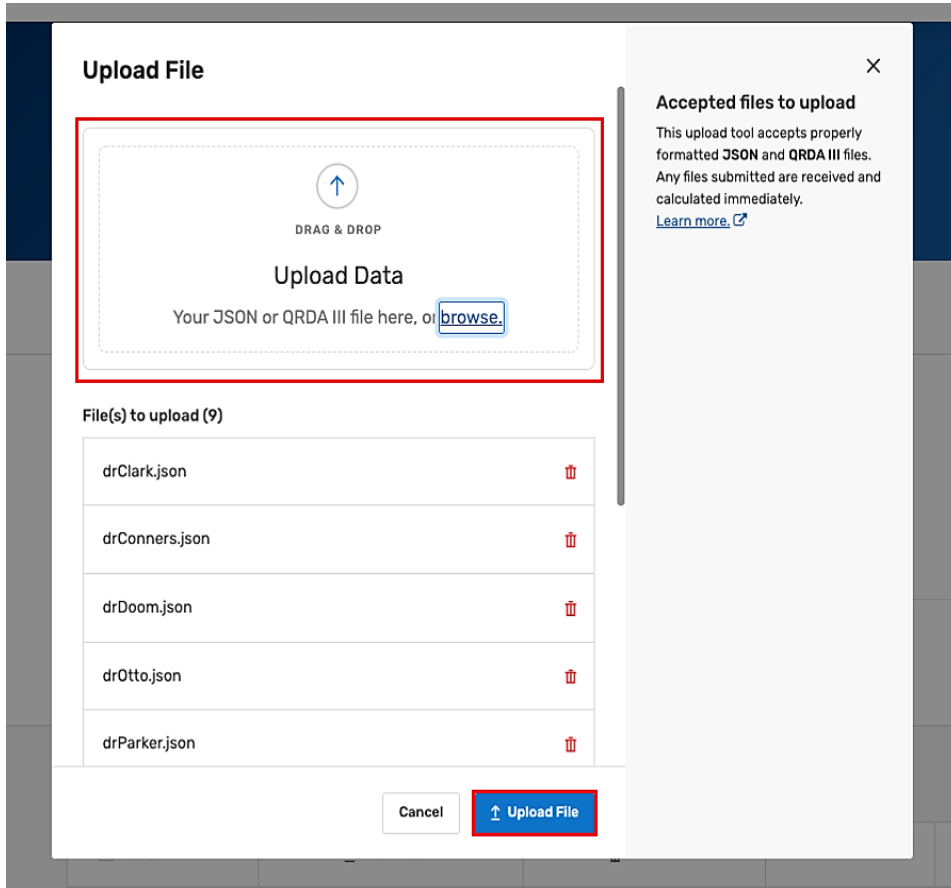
Upload File

DRAG & DROP

Upload Data

Your JSON or QRDA III file here, or browse.

File(s) to upload (9)

drClark.json

drConners.json

drDoom.json

drOtto.json

drParker.json

Cancel

Upload File

Accepted files to upload

This upload tool accepts properly formatted JSON and QRDA III files. Any files submitted are received and calculated immediately.

Learn more.